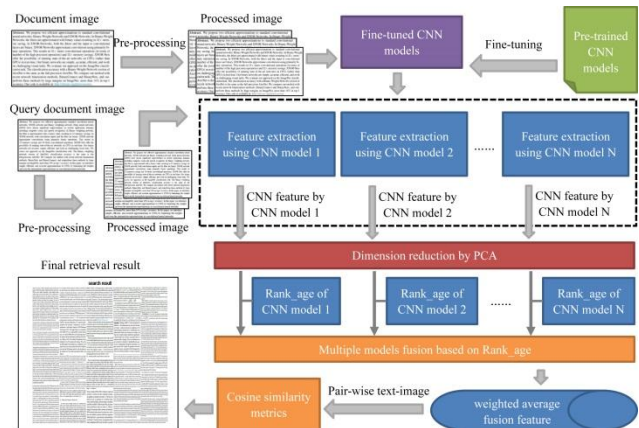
Document image

Pre-processing

Processed image

Fine-tuned CNN models

Fine-tuning

Pre-trained CNN models

Query document image

Pre-processing

Processed image

Feature extraction using CNN model 1

Feature extraction using CNN model 2

......

Feature extraction using CNN model N

CNN feature by CNN model 1

CNN feature by CNN model 2

CNN feature by CNN model N

Dimension reduction by PCA

Final retrieval result

search result

Rank_age of CNN model 1

Rank_age of CNN model 2

......

Rank_age of CNN model N

Multiple models fusion based on Rank_age

Cosine similarity metrics

Pair-wise text-image

weighted average fusion feature